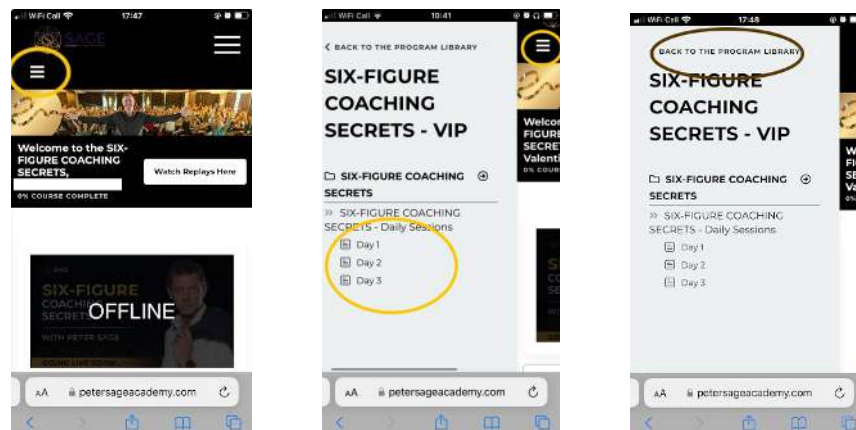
WiFi Call 17:47

SAGE

Welcome to the SIX-FIGURE COACHING SECRETS,

Watch Replays Here

0% COURSE COMPLETE

SIX-FIGURE COACHING SECRETS

OFFLINE

WITH PETER SAGE

AA petersageacademy.com

WiFi Call 10:41

< BACK TO THE PROGRAM LIBRARY

SIX-FIGURE COACHING SECRETS - VIP

SIX-FIGURE COACHING SECRETS

» SIX-FIGURE COACHING SECRETS - Daily Sessions

Day 1

Day 2

Day 3

Welco FIGUR SECRI Valent

0% COUR

AA petersageacademy.com

WiFi Call 17:48

BACK TO THE PROGRAM LIBRARY

SIX-FIGURE COACHING SECRETS - VIP

SIX-FIGURE COACHING SECRETS

» SIX-FIGURE COACHING SECRETS - Daily Sessions

Day 1

Day 2

Day 3

AA petersageacademy.com